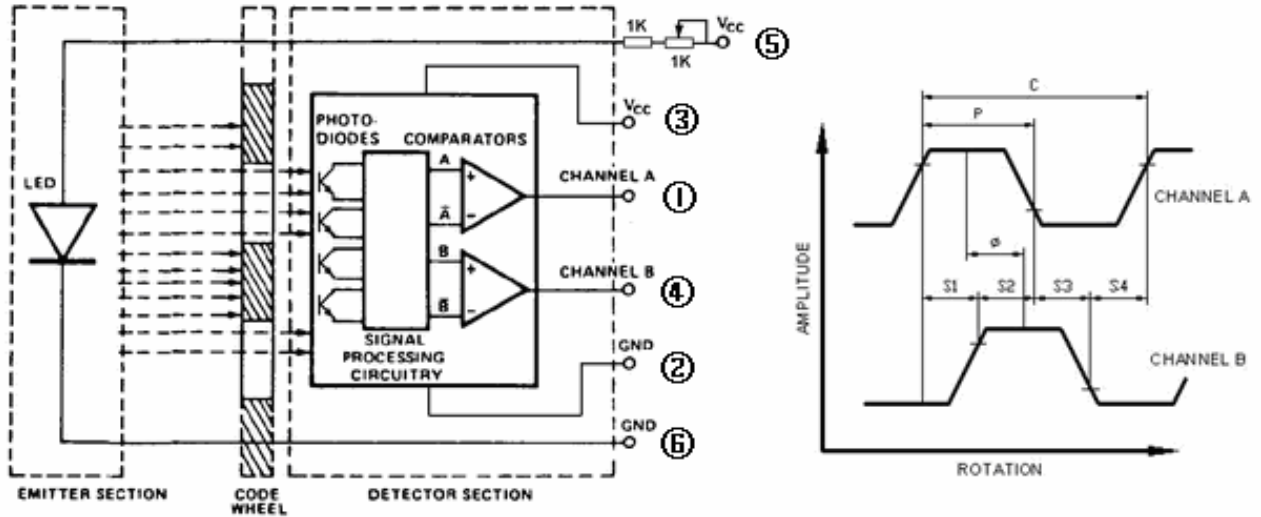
1K
1K
$V_{CC}$
⑤
$V_{CC}$
③
PHOTO-DIODES
COMPARATORS
LED
A
+
$\bar{A}$
−
CHANNEL A
①
B
+
$\bar{B}$
−
CHANNEL B
④
SIGNAL PROCESSING CIRCUITRY
GND
②
GND
⑥
EMITTER SECTION
CODE WHEEL
DETECTOR SECTION

C
P
CHANNEL A
ø
AMPLITUDE
S1
S2
S3
S4
CHANNEL B
ROTATION